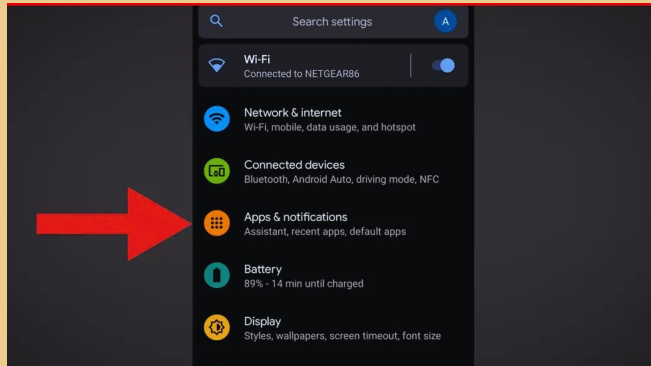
Search settings
A

Wi-Fi
Connected to NETGEAR86

Network & internet
Wi-Fi, mobile, data usage, and hotspot

Connected devices
Bluetooth, Android Auto, driving mode, NFC

Apps & notifications
Assistant, recent apps, default apps

Battery
89% - 14 min until charged

Display
Styles, wallpapers, screen timeout, font size